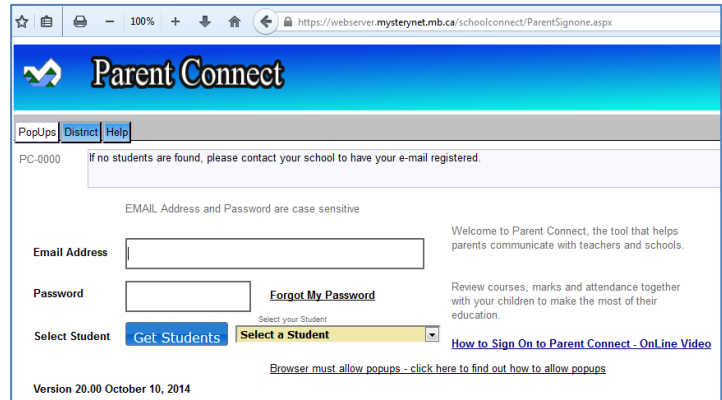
100%
https://webserver.mysterynet.mb.ca/schoolconnect/ParentSignone.aspx

Parent Connect

PopUps District Help

PC-0000

If no students are found, please contact your school to have your e-mail registered.

EMAIL Address and Password are case sensitive

Email Address

Password

Forgot My Password

Select Student

Get Students

Select your Student

Select a Student

Welcome to Parent Connect, the tool that helps parents communicate with teachers and schools.

Review courses, marks and attendance together with your children to make the most of their education.

How to Sign On to Parent Connect - OnLine Video

Browser must allow popups - click here to find out how to allow popups

Version 20.00 October 10, 2014